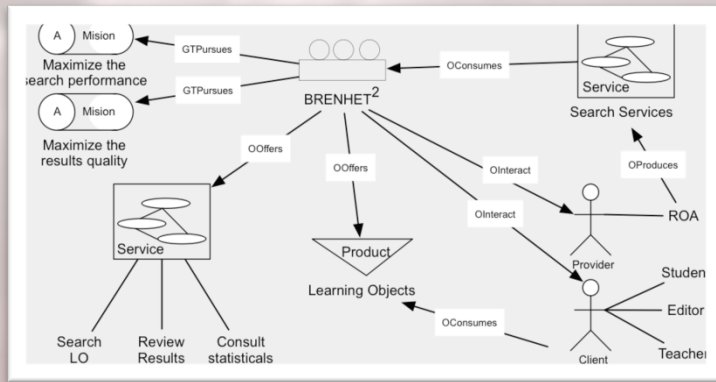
A Mision
Maximize the search performance
GTPursues
GTPursues
A Mision
Maximize the results quality
BRENHET$^2$
OConsumes
Service
Search Services
OOffers
OOffers
OInteract
OProduces
OInteract
Service
Product
Learning Objects
Provider
ROA
Studen
Editor
Teacher
OConsumes
Client
Search LO
Review Results
Consult statisticals